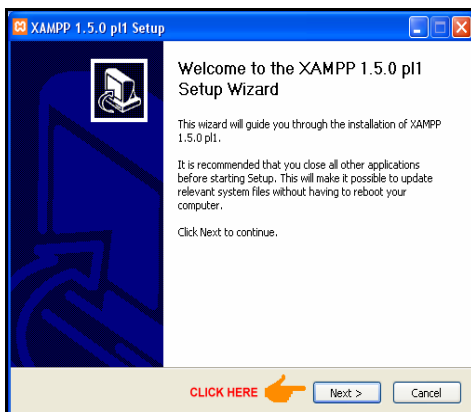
XAMPP 1.5.0 pl1 Setup

Welcome to the XAMPP 1.5.0 pl1 Setup Wizard

This wizard will guide you through the installation of XAMPP 1.5.0 pl1.

It is recommended that you close all other applications before starting Setup. This will make it possible to update relevant system files without having to reboot your computer.

Click Next to continue.

CLICK HERE

Next >

Cancel